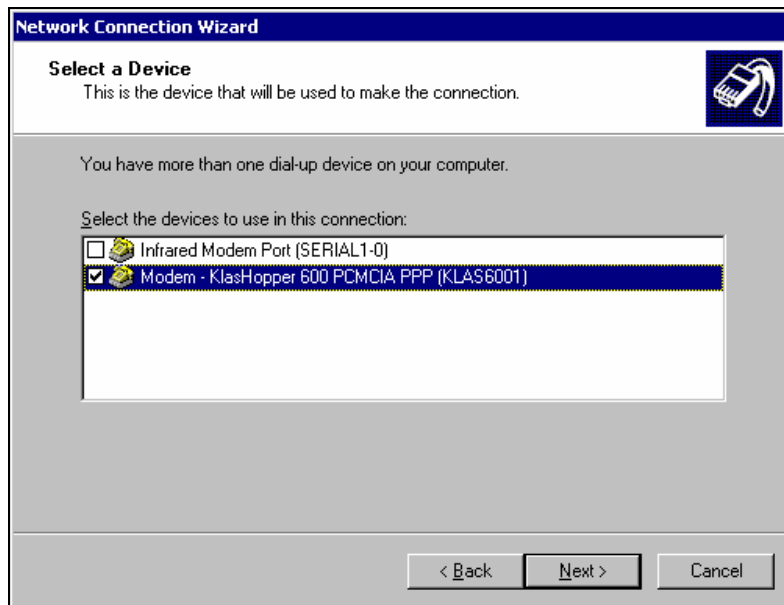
Network Connection Wizard

Select a Device
This is the device that will be used to make the connection.

You have more than one dial-up device on your computer.

Select the devices to use in this connection:

☐ Infrared Modem Port (SERIAL1-0)
☑ Modem - KlasHopper 600 PCMCIA PPP (KLAS6001)

< Back
Next >
Cancel